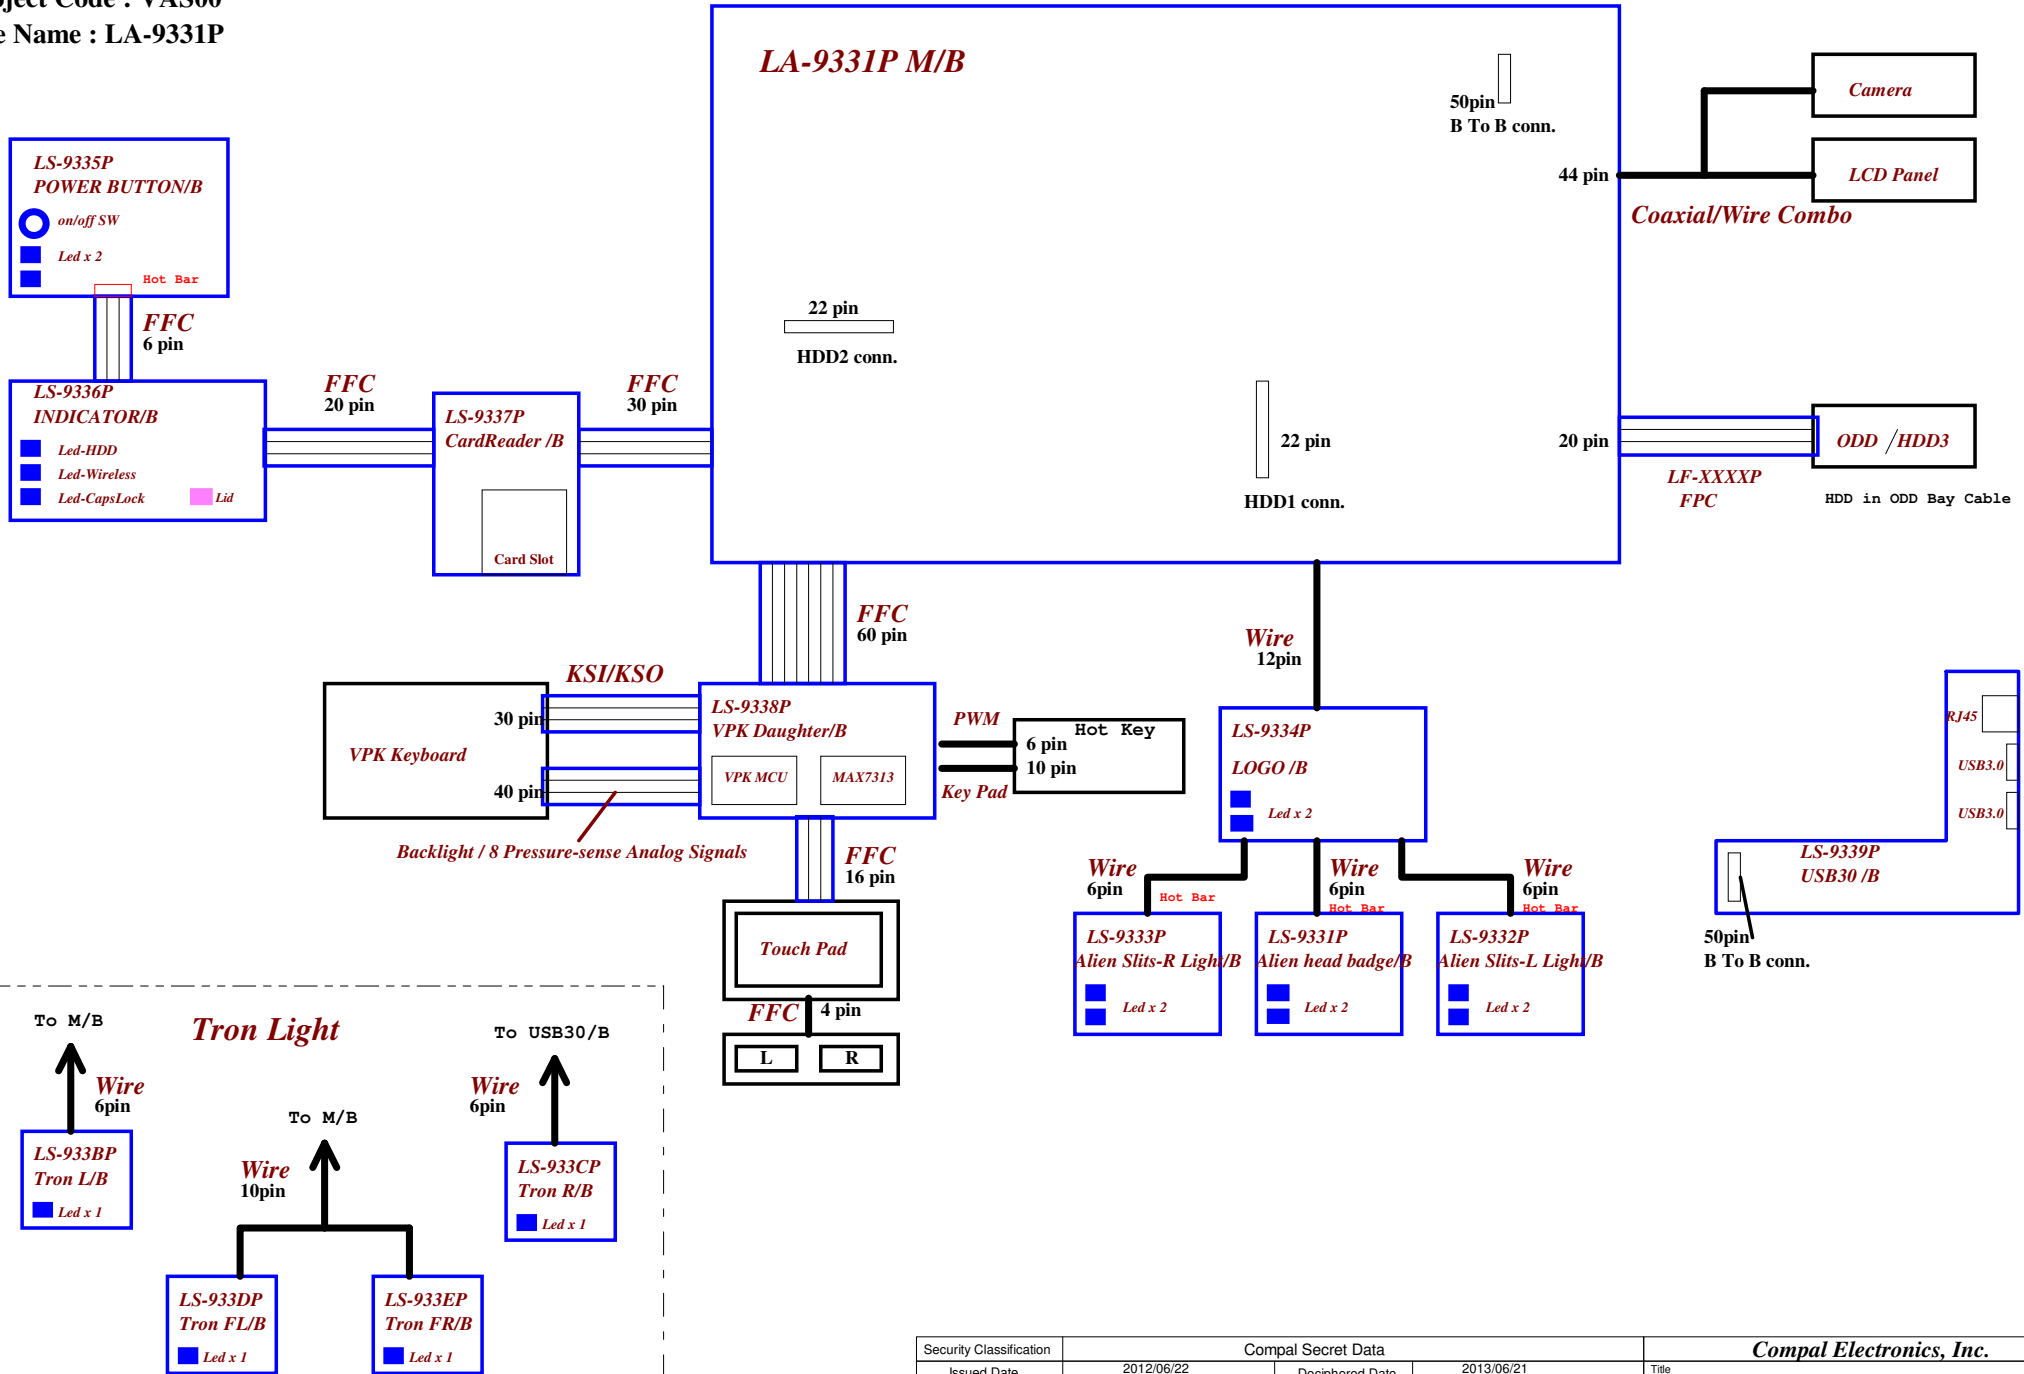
oject Code : VAS00
e Name : LA-9331P

LA-9331P M/B

50pin
B To B conn.

44 pin

Camera

LCD Panel

Coaxial/Wire Combo

LS-9335P
POWER BUTTON/B
on/off SW
Led x 2
Hot Bar

FFC
6 pin

LS-9336P
INDICATOR/B
Led-HDD
Led-Wireless
Led-CapsLock
Lid

FFC
20 pin

LS-9337P
CardReader /B
Card Slot

FFC
30 pin

22 pin
HDD2 conn.

22 pin
HDD1 conn.

20 pin

ODD /HDD3

LF-XXXXP
FPC

HDD in ODD Bay Cable

FFC
60 pin

Wire
12pin

KSI/KSO

VPK Keyboard
30 pin
40 pin

LS-9338P
VPK Daughter/B
VPK MCU
MAX7313

PWM
6 pin
Hot Key
10 pin
Key Pad

LS-9334P
LOGO /B
Led x 2

RJ45
USB3.0
USB3.0

Backlight / 8 Pressure-sense Analog Signals

FFC
16 pin

Wire
6pin
Hot Bar

Wire
6pin
Hot Bar

Wire
6pin
Hot Bar

LS-9339P
USB30 /B

Touch Pad

LS-9333P
Alien Slits-R Light/B
Led x 2

LS-9331P
Alien head badge/B
Led x 2

LS-9332P
Alien Slits-L Light/B
Led x 2

50pin
B To B conn.

FFC
4 pin
L
R

To M/B
Tron Light
To USB30/B

Wire
6pin

Wire
6pin

To M/B

LS-933BP
Tron L/B
Led x 1

Wire
10pin

LS-933CP
Tron R/B
Led x 1

LS-933DP
Tron FL/B
Led x 1

LS-933EP
Tron FR/B
Led x 1

Security Classification
Compal Secret Data
Compal Electronics, Inc.
Issued Date
2012/06/22
Deciphered Date
2013/06/21
Title